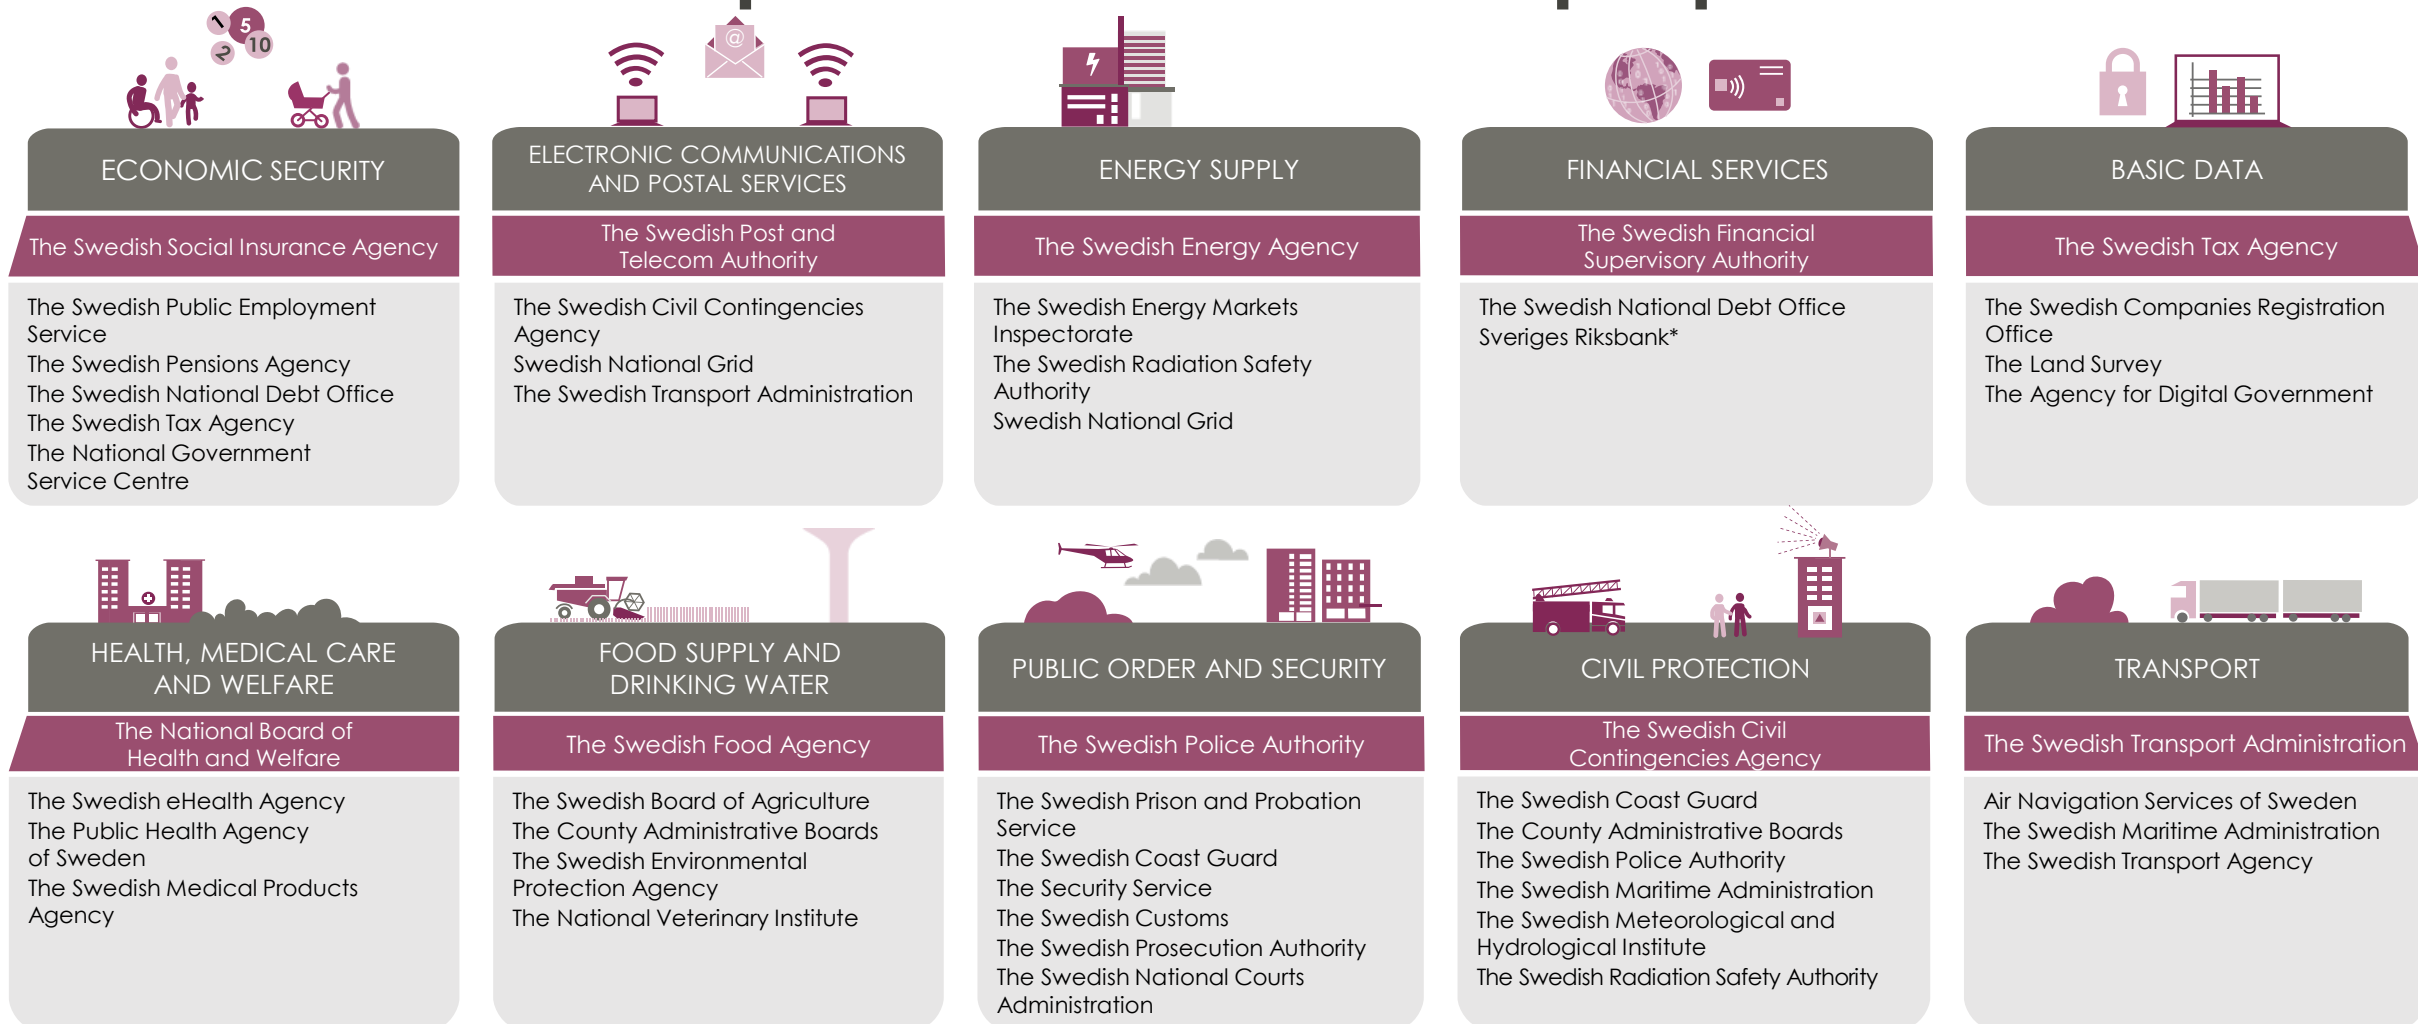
1 5 2 10

ECONOMIC SECURITY

The Swedish Social Insurance Agency

The Swedish Public Employment Service
The Swedish Pensions Agency
The Swedish National Debt Office
The Swedish Tax Agency
The National Government Service Centre

@

ELECTRONIC COMMUNICATIONS AND POSTAL SERVICES

The Swedish Post and Telecom Authority

The Swedish Civil Contingencies Agency
Swedish National Grid
The Swedish Transport Administration

ENERGY SUPPLY

The Swedish Energy Agency

The Swedish Energy Markets Inspectorate
The Swedish Radiation Safety Authority
Swedish National Grid

FINANCIAL SERVICES

The Swedish Financial Supervisory Authority

The Swedish National Debt Office
Sveriges Riksbank*

BASIC DATA

The Swedish Tax Agency

The Swedish Companies Registration Office
The Land Survey
The Agency for Digital Government

HEALTH, MEDICAL CARE AND WELFARE

The National Board of Health and Welfare

The Swedish eHealth Agency
The Public Health Agency of Sweden
The Swedish Medical Products Agency

FOOD SUPPLY AND DRINKING WATER

The Swedish Food Agency

The Swedish Board of Agriculture
The County Administrative Boards
The Swedish Environmental Protection Agency
The National Veterinary Institute

PUBLIC ORDER AND SECURITY

The Swedish Police Authority

The Swedish Prison and Probation Service
The Swedish Coast Guard
The Security Service
The Swedish Customs
The Swedish Prosecution Authority
The Swedish National Courts Administration

CIVIL PROTECTION

The Swedish Civil Contingencies Agency

The Swedish Coast Guard
The County Administrative Boards
The Swedish Police Authority
The Swedish Maritime Administration
The Swedish Meteorological and Hydrological Institute
The Swedish Radiation Safety Authority

TRANSPORT

The Swedish Transport Administration

Air Navigation Services of Sweden
The Swedish Maritime Administration
The Swedish Transport Agency